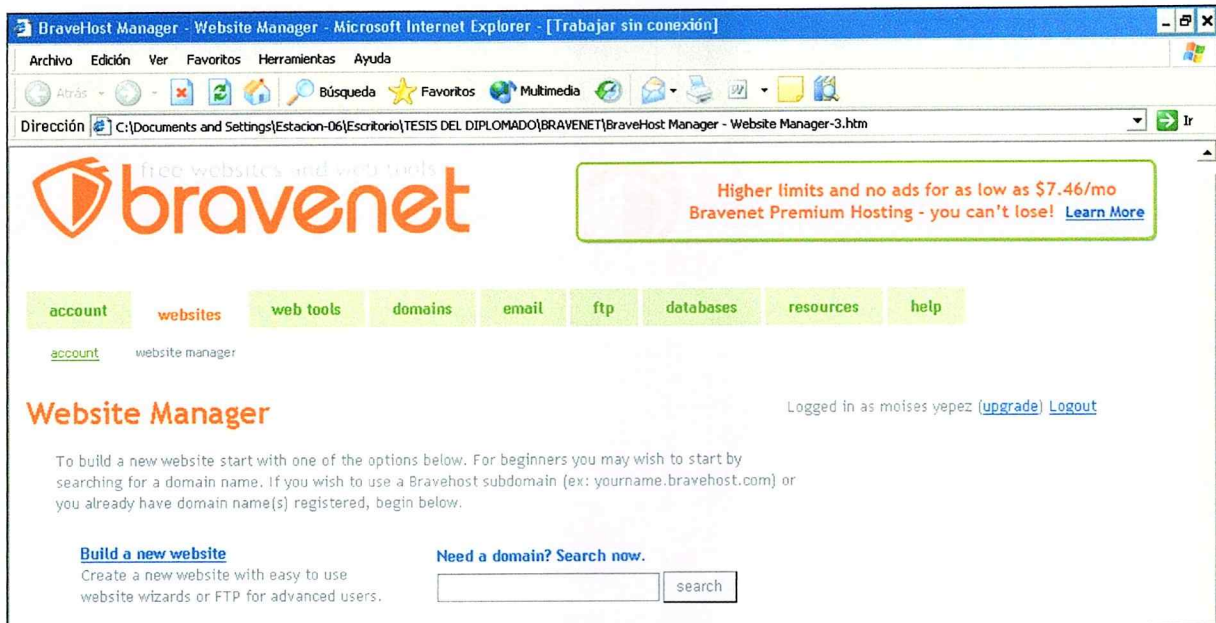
BraveHost Manager - Website Manager - Microsoft Internet Explorer - [Trabajar sin conexión]

Archivo Edición Ver Favoritos Herramientas Ayuda

Atrás Búsqueda Favoritos Multimedia

Dirección C:\Documents and Settings\Estacion-06\Escritorio\TESIS DEL DIPLOMADO\BRAVENET\BraveHost Manager - Website Manager-3.htm Ir

free websites and web tools
bravenet

Higher limits and no ads for as low as $7.46/mo
Bravenet Premium Hosting - you can't lose! Learn More

account websites web tools domains email ftp databases resources help

account website manager

Website Manager

Logged in as moises yepez (upgrade) Logout

To build a new website start with one of the options below. For beginners you may wish to start by searching for a domain name. If you wish to use a Bravehost subdomain (ex: yourname.bravehost.com) or you already have domain name(s) registered, begin below.

Build a new website
Create a new website with easy to use website wizards or FTP for advanced users.

Need a domain? Search now.
search